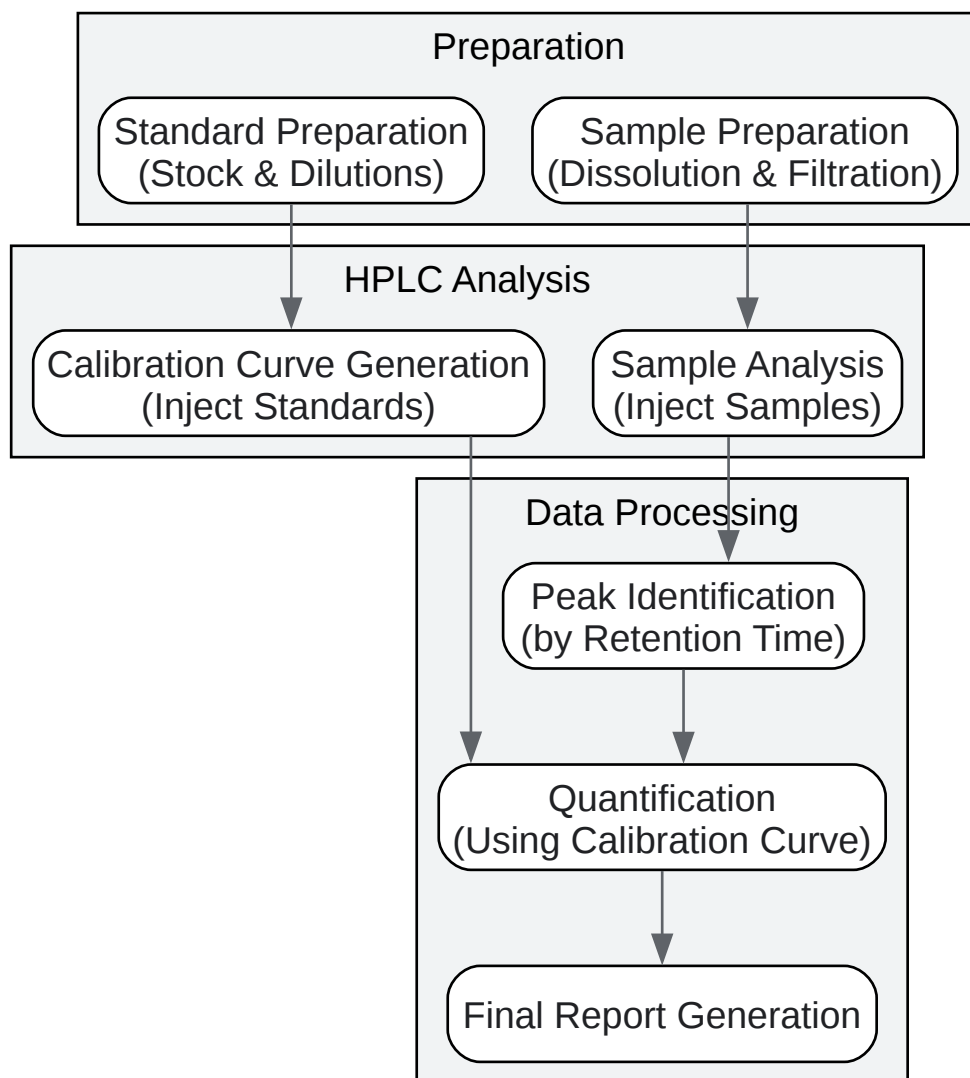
Preparation

Standard Preparation
(Stock & Dilutions)

Sample Preparation
(Dissolution & Filtration)

HPLC Analysis

Calibration Curve Generation
(Inject Standards)

Sample Analysis
(Inject Samples)

Data Processing

Peak Identification
(by Retention Time)

Quantification
(Using Calibration Curve)

Final Report Generation